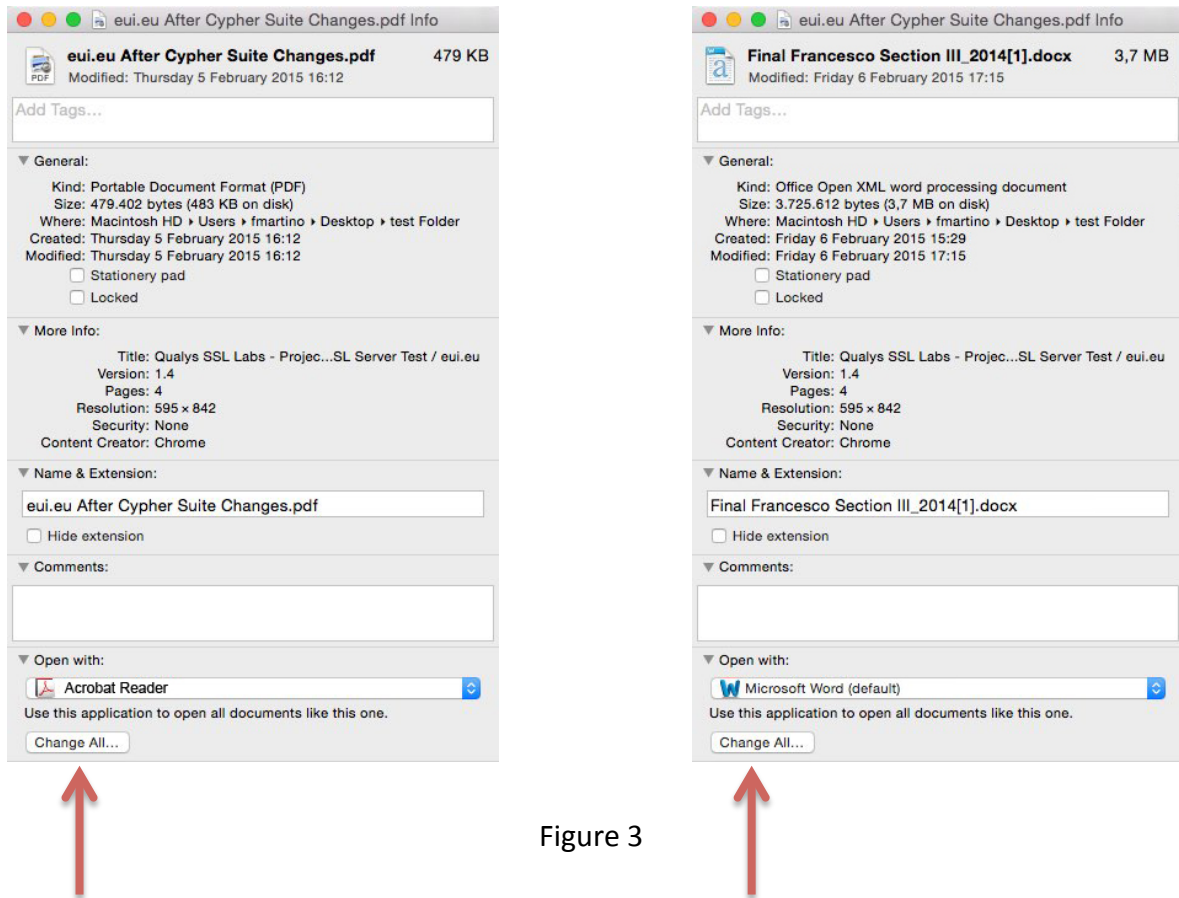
eui.eu After Cypher Suite Changes.pdf Info

eui.eu After Cypher Suite Changes.pdf 479 KB
Modified: Thursday 5 February 2015 16:12

PDF

Add Tags...

General:

Kind: Portable Document Format (PDF)
Size: 479.402 bytes (483 KB on disk)
Where: Macintosh HD ▸ Users ▸ fmartino ▸ Desktop ▸ test Folder
Created: Thursday 5 February 2015 16:12
Modified: Thursday 5 February 2015 16:12
Stationery pad
Locked

More Info:

Title: Qualys SSL Labs - Projec...SL Server Test / eui.eu
Version: 1.4
Pages: 4
Resolution: 595 × 842
Security: None
Content Creator: Chrome

Name & Extension:

eui.eu After Cypher Suite Changes.pdf

Hide extension

Comments:

Open with:

Acrobat Reader

Use this application to open all documents like this one.

Change All...

eui.eu After Cypher Suite Changes.pdf Info

Final Francesco Section III_2014[1].docx 3,7 MB
Modified: Friday 6 February 2015 17:15

Add Tags...

General:

Kind: Office Open XML word processing document
Size: 3.725.612 bytes (3,7 MB on disk)
Where: Macintosh HD ▸ Users ▸ fmartino ▸ Desktop ▸ test Folder
Created: Friday 6 February 2015 15:29
Modified: Friday 6 February 2015 17:15
Stationery pad
Locked

More Info:

Title: Qualys SSL Labs - Projec...SL Server Test / eui.eu
Version: 1.4
Pages: 4
Resolution: 595 × 842
Security: None
Content Creator: Chrome

Name & Extension:

Final Francesco Section III_2014[1].docx

Hide extension

Comments:

Open with:

Microsoft Word (default)

Use this application to open all documents like this one.

Change All...

Figure 3